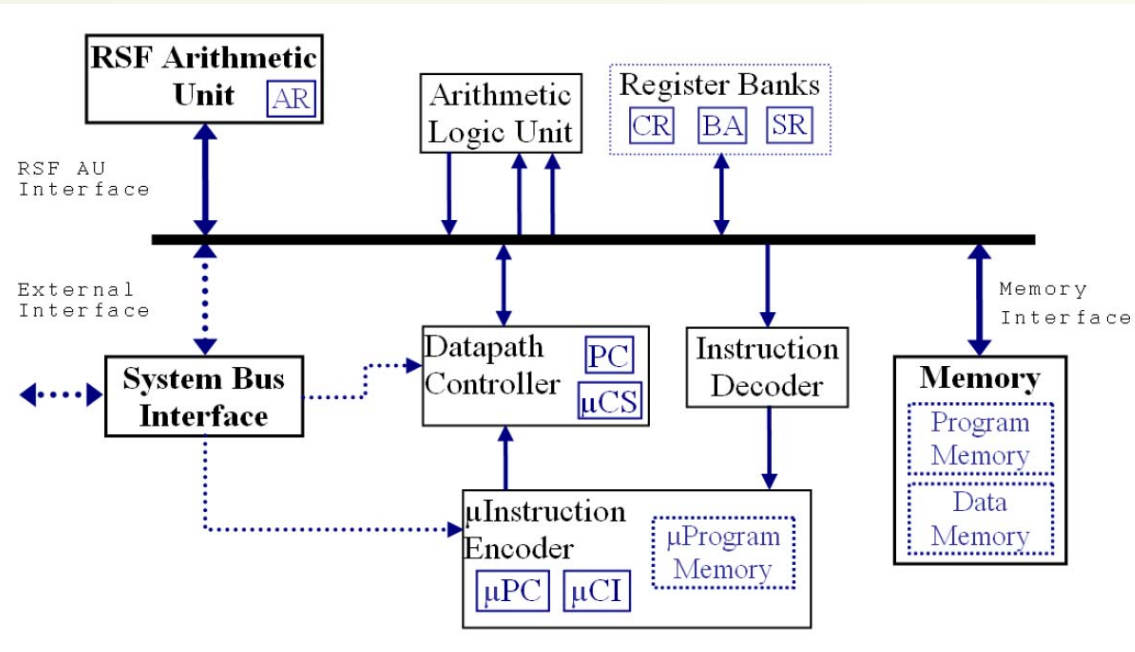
RSF Arithmetic Unit AR

Arithmetic Logic Unit

Register Banks
CR BA SR

RSF AU Interface

External Interface

Memory Interface

System Bus Interface

Datapath Controller PC μCS

Instruction Decoder

Memory
Program Memory
Data Memory

μInstruction Encoder
μPC μCI
μProgram Memory